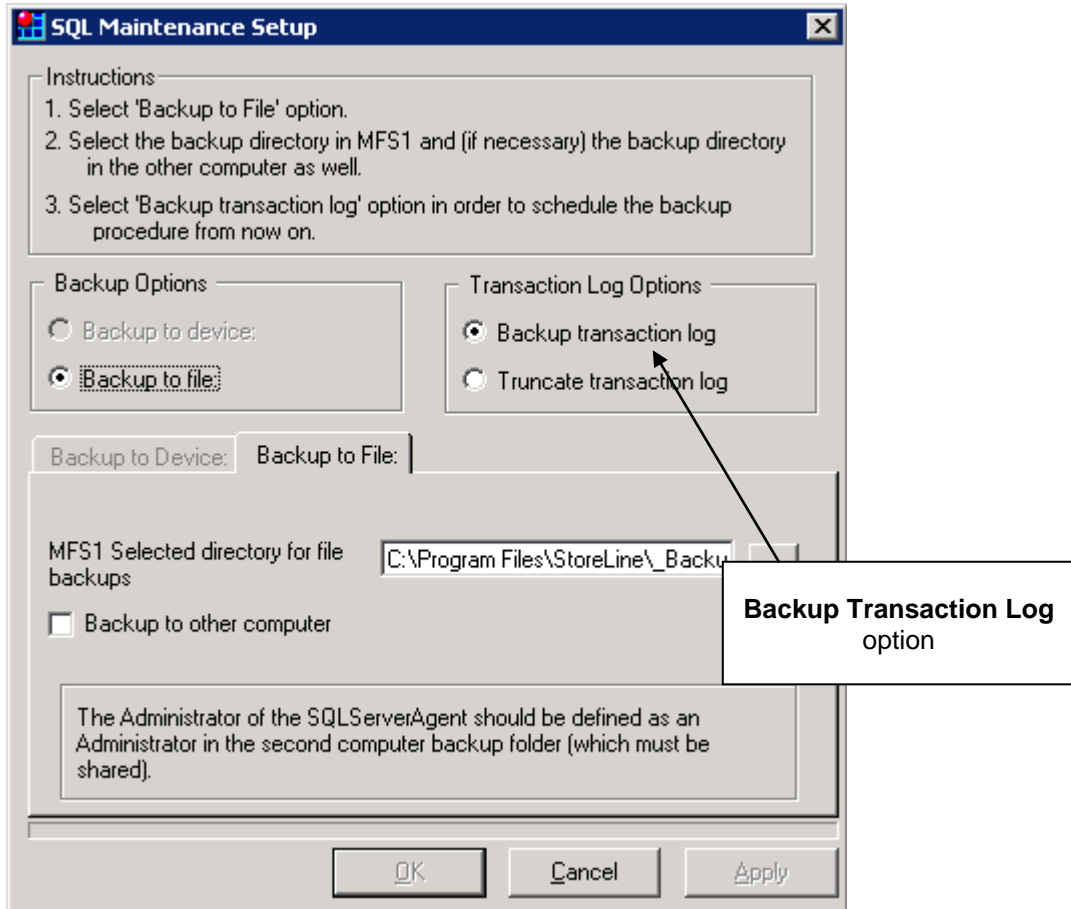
SQL Maintenance Setup

Instructions

1. Select 'Backup to File' option.

2. Select the backup directory in MFS1 and (if necessary) the backup directory in the other computer as well.

3. Select 'Backup transaction log' option in order to schedule the backup procedure from now on.

Backup Options

Backup to device:

Backup to file:

Transaction Log Options

Backup transaction log

Truncate transaction log

Backup to Device:

Backup to File:

MFS1 Selected directory for file backups

C:\Program Files\StoreLine\_Backu

Backup to other computer

Backup Transaction Log option

The Administrator of the SQLServerAgent should be defined as an Administrator in the second computer backup folder (which must be shared).

OK

Cancel

Apply